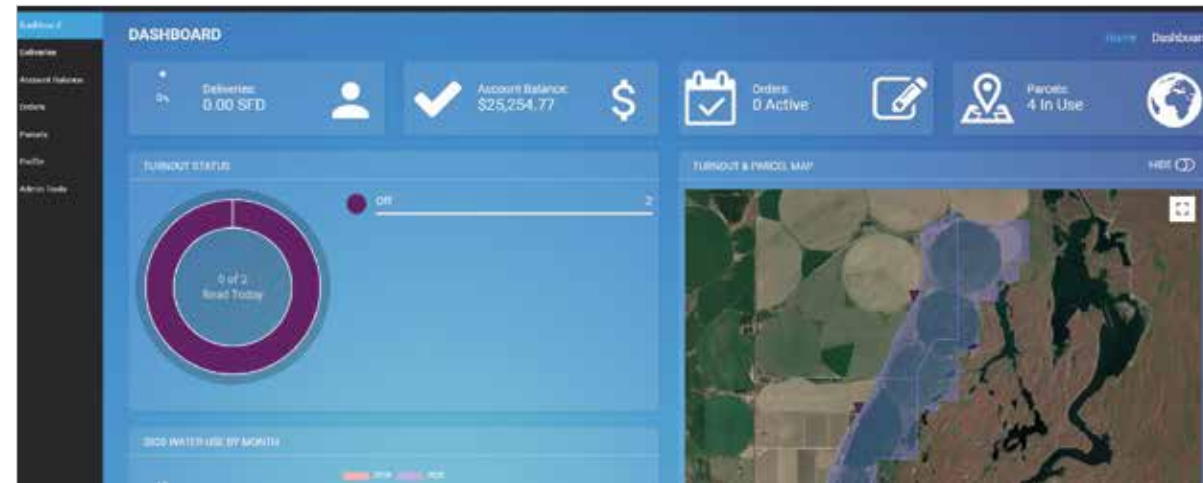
Dashboard
Deliveries
Account Balance
Orders
Parcels
Profile
Admin Tools

DASHBOARD

Home Dashboard

Deliveries:
0.00 SFD

Account Balance:
$25,254.77

Orders:
0 Active

Parcels:
4 In Use

TURNOUT STATUS

Off 2

0 of 2
Read Today

TURNOUT & PARCEL MAP

HIDE

2020 WATER USE BY MONTH

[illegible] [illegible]